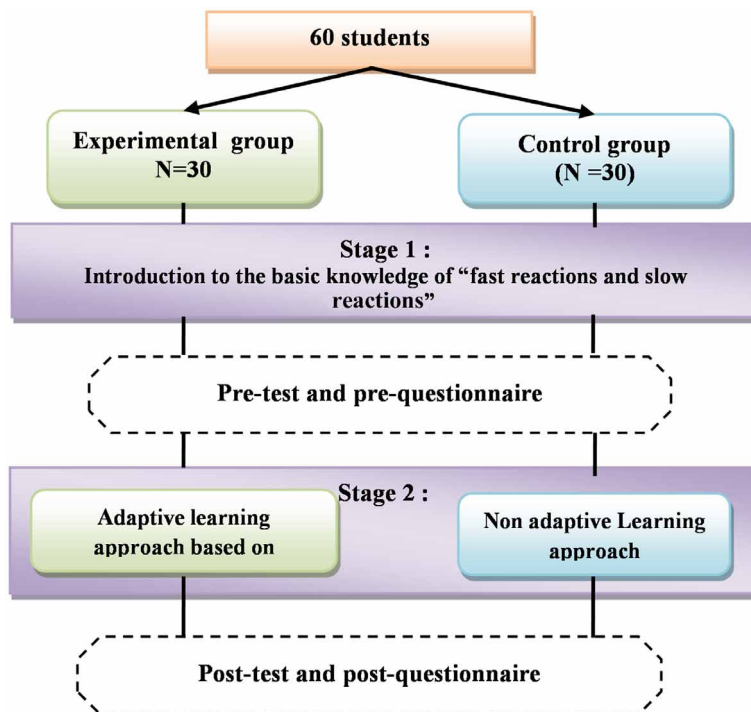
60 students

Experimental group
N=30

Control group
(N =30)

Stage 1 :
Introduction to the basic knowledge of “fast reactions and slow reactions”

Pre-test and pre-questionnaire

Stage 2 :

Adaptive learning approach based on

Non adaptive Learning approach

Post-test and post-questionnaire